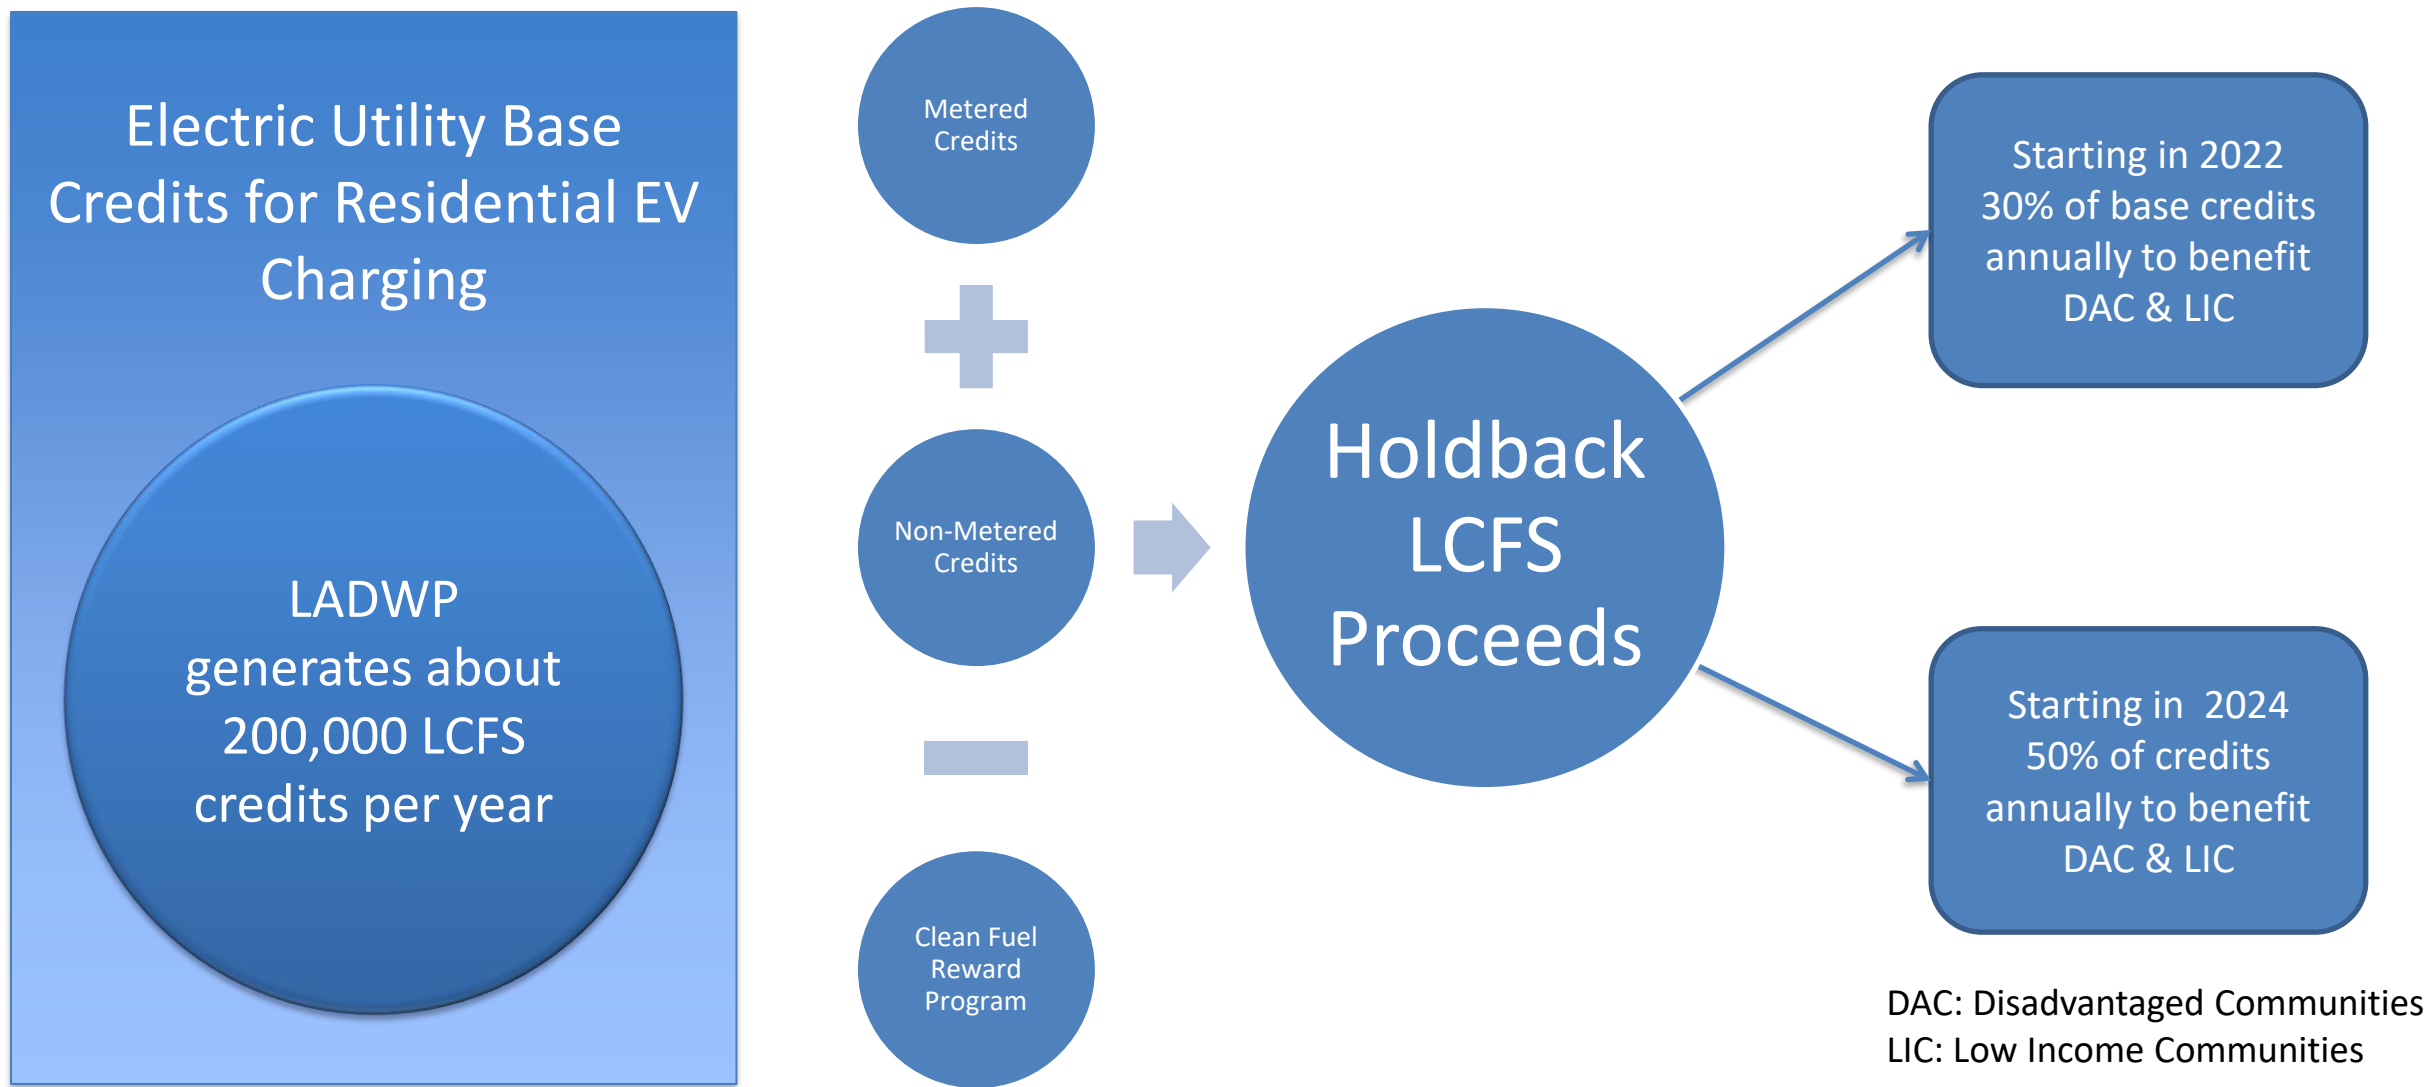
Electric Utility Base Credits for Residential EV Charging

LADWP generates about 200,000 LCFS credits per year

Metered Credits

Non-Metered Credits

Clean Fuel Reward Program

Holdback LCFS Proceeds

Starting in 2022 30% of base credits annually to benefit DAC & LIC

Starting in 2024 50% of credits annually to benefit DAC & LIC

DAC: Disadvantaged Communities
LIC: Low Income Communities